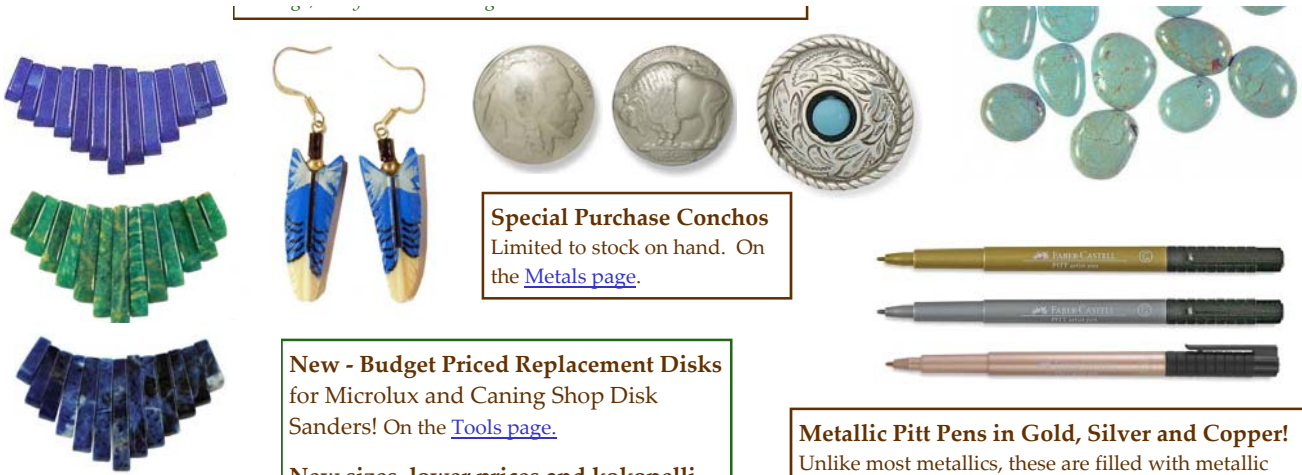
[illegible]

Special Purchase Conchos
Limited to stock on hand. On the Metals page.

FABER-CASTELL
PITT artist pen

FABER-CASTELL
PITT artist pen

New - Budget Priced Replacement Disks for Microlux and Caning Shop Disk Sanders! On the Tools page.

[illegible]

Metallic Pitt Pens in Gold, Silver and Copper!
Unlike most metallics, these are filled with metallic